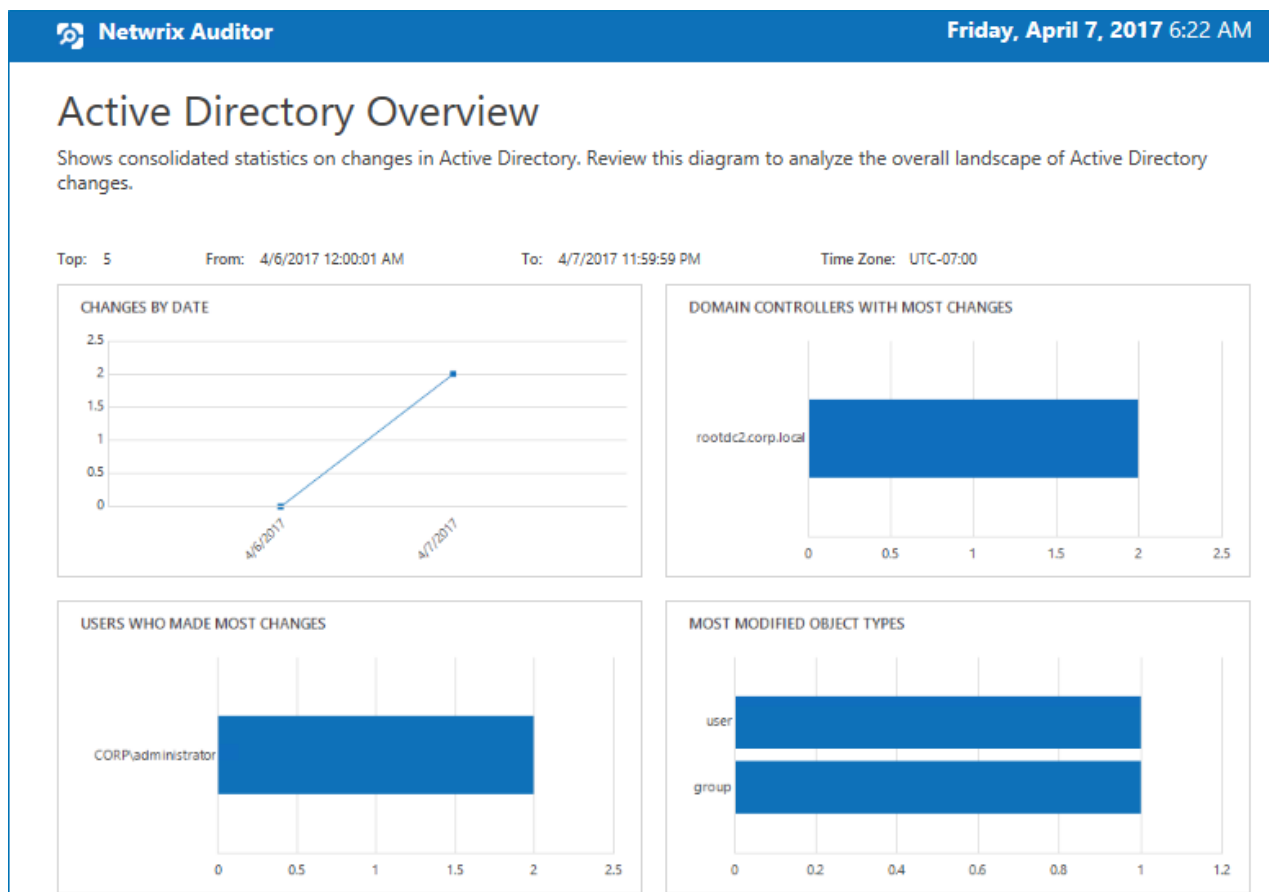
Netwrix Auditor

Friday, April 7, 2017 6:22 AM

Active Directory Overview

Shows consolidated statistics on changes in Active Directory. Review this diagram to analyze the overall landscape of Active Directory changes.

Top: 5 From: 4/6/2017 12:00:01 AM To: 4/7/2017 11:59:59 PM Time Zone: UTC-07:00

CHANGES BY DATE

2.5
2
1.5
1
0.5
0

4/6/2017
4/7/2017

DOMAIN CONTROLLERS WITH MOST CHANGES

rootdc2.corp.local

0 0.5 1 1.5 2 2.5

USERS WHO MADE MOST CHANGES

CORP\administrator

0 0.5 1 1.5 2 2.5

MOST MODIFIED OBJECT TYPES

user
group

0 0.2 0.4 0.6 0.8 1 1.2